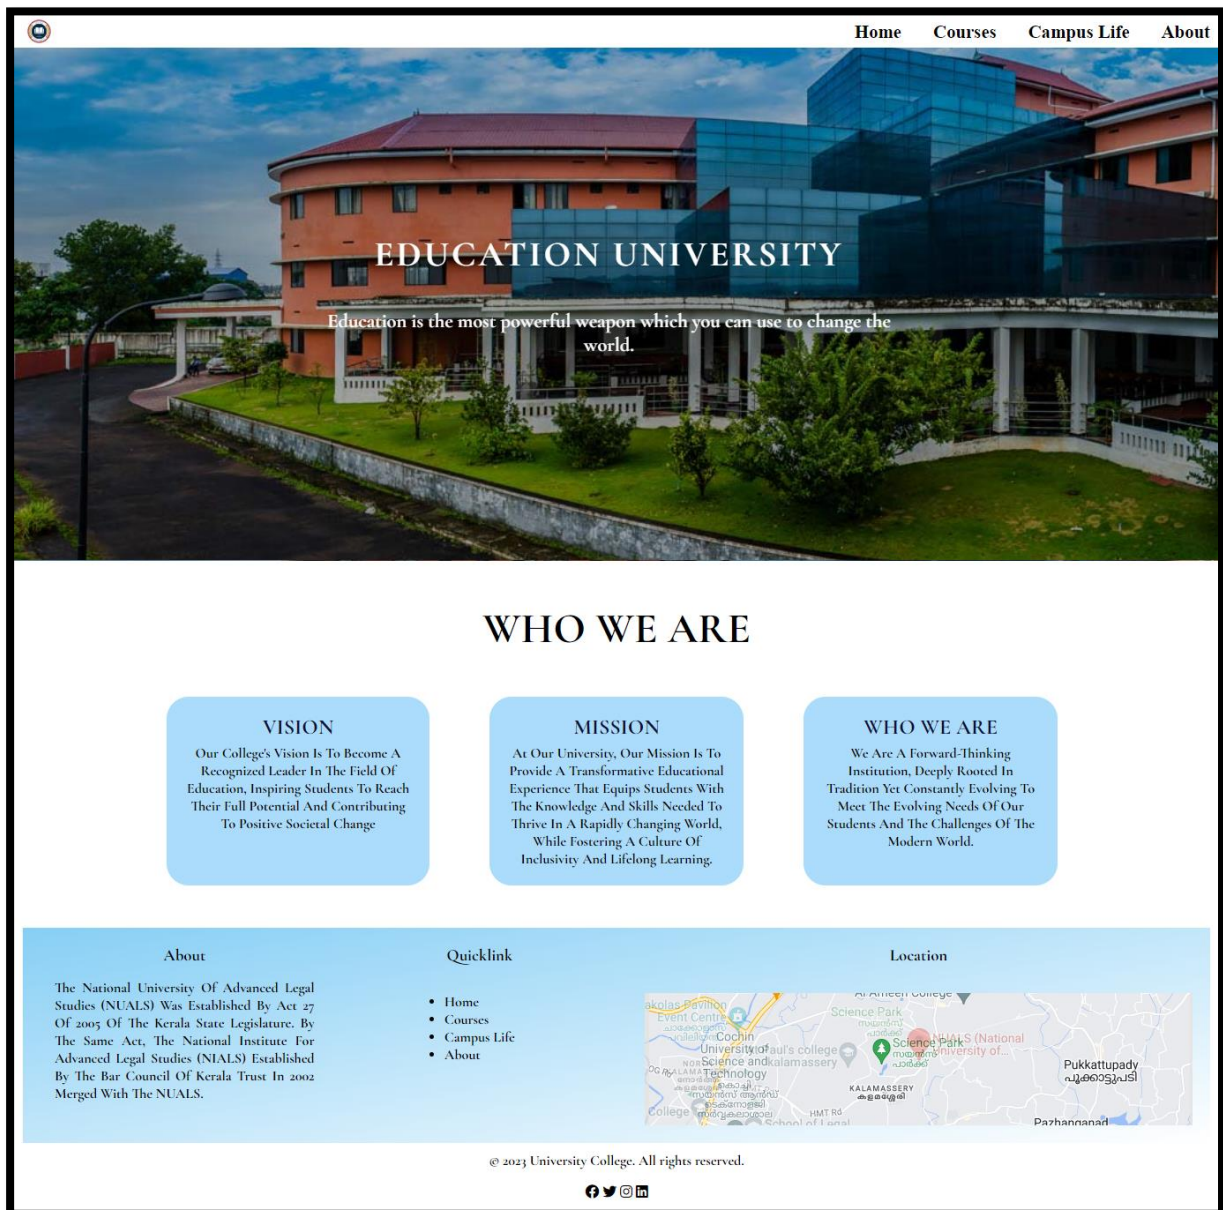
Home Courses Campus Life About

EDUCATION UNIVERSITY

Education is the most powerful weapon which you can use to change the world.

WHO WE ARE

VISION

Our College's Vision Is To Become A Recognized Leader In The Field Of Education, Inspiring Students To Reach Their Full Potential And Contributing To Positive Societal Change

MISSION

At Our University, Our Mission Is To Provide A Transformative Educational Experience That Equips Students With The Knowledge And Skills Needed To Thrive In A Rapidly Changing World, While Fostering A Culture Of Inclusivity And Lifelong Learning.

WHO WE ARE

We Are A Forward-Thinking Institution, Deeply Rooted In Tradition Yet Constantly Evolving To Meet The Evolving Needs Of Our Students And The Challenges Of The Modern World.

About

The National University Of Advanced Legal Studies (NUALS) Was Established By Act 27 Of 2005 Of The Kerala State Legislature. By The Same Act, The National Institute For Advanced Legal Studies (NIALS) Established By The Bar Council Of Kerala Trust In 2002 Merged With The NUALS.

Quicklink

- Home
- Courses
- Campus Life
- About

Location

Al Ameen College
Science Park
Cochin University of Science and Technology
St. Paul's college Kalamassery
NUALS (National University of...
Pukkattupady
പൂക്കാട്ടുപടി
KALAMASSERY
കളമശ്ശേരി
HMT Rd
School of Legal
Pazhanganad
College
Event Centre

© 2023 University College. All rights reserved.